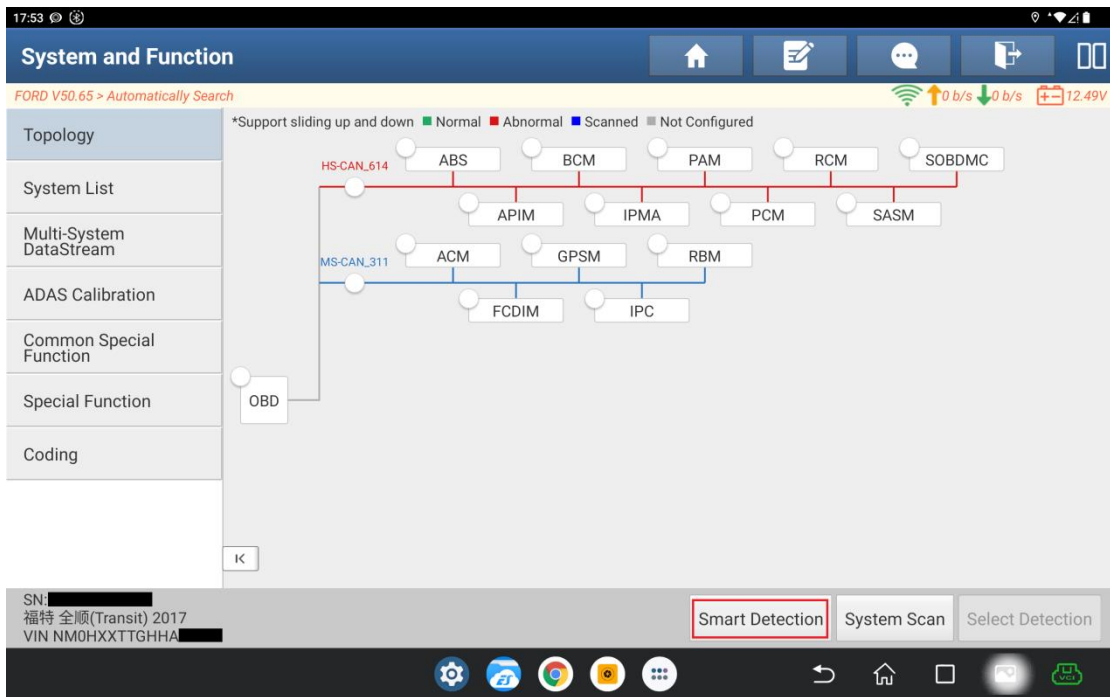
17:53

System and Function

FORD V50.65 > Automatically Search

0 b/s 0 b/s 12.49V

Topology

System List

Multi-System DataStream

ADAS Calibration

Common Special Function

Special Function

Coding

*Support sliding up and down ■ Normal ■ Abnormal ■ Scanned ■ Not Configured

HS-CAN_614

ABS BCM PAM RCM SOBDMC

APIM IPMA PCM SASM

MS-CAN_311

ACM GPSM RBM

FCDIM IPC

OBD

K

SN:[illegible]
福特 全顺(Transit) 2017
VIN NM0HXXTTGHHA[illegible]

Smart Detection

System Scan

Select Detection